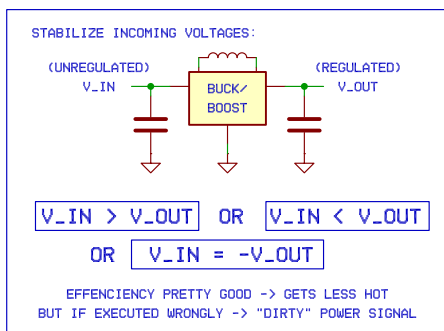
STABILIZE INCOMING VOLTAGES:

(UNREGULATED)
V_IN

BUCK/
BOOST

(REGULATED)
V_OUT

V_IN > V_OUT OR V_IN < V_OUT

OR V_IN = -V_OUT

EFFENCIENCY PRETTY GOOD -> GETS LESS HOT
BUT IF EXECUTED WRONGLY -> "DIRTY" POWER SIGNAL